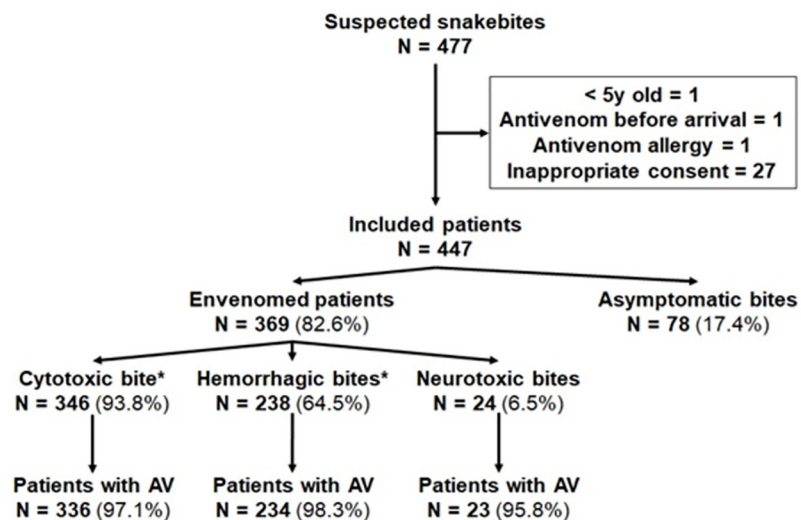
Suspected snakebites
N = 477

< 5y old = 1
Antivenom before arrival = 1
Antivenom allergy = 1
Inappropriate consent = 27

Included patients
N = 447

Envenomed patients
N = 369 (82.6%)

Asymptomatic bites
N = 78 (17.4%)

Cytotoxic bite*
N = 346 (93.8%)

Hemorrhagic bites*
N = 238 (64.5%)

Neurotoxic bites
N = 24 (6.5%)

Patients with AV
N = 336 (97.1%)

Patients with AV
N = 234 (98.3%)

Patients with AV
N = 23 (95.8%)